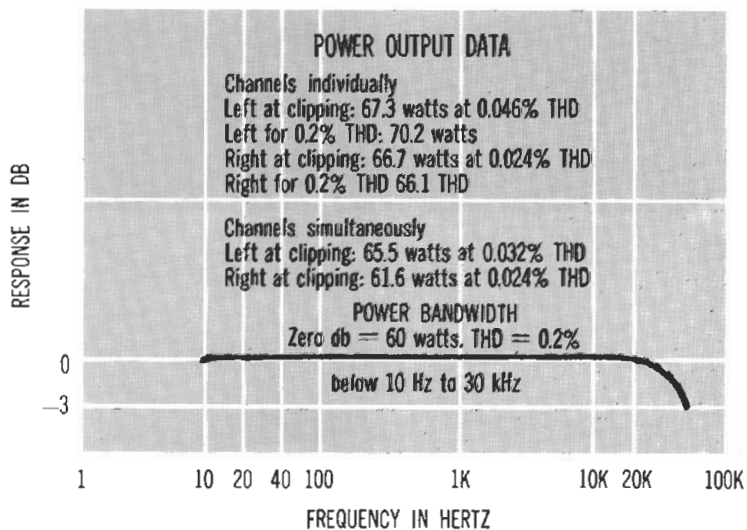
POWER OUTPUT DATA

Channels individually
Left at clipping: 67.3 watts at 0.046% THD
Left for 0.2% THD: 70.2 watts
Right at clipping: 66.7 watts at 0.024% THD
Right for 0.2% THD 66.1 THD

Channels simultaneously
Left at clipping: 65.5 watts at 0.032% THD
Right at clipping: 61.6 watts at 0.024% THD

POWER BANDWIDTH
Zero db = 60 watts. THD = 0.2%

below 10 Hz to 30 kHz

RESPONSE IN DB

0
−3

1 10 20 40 100 1K 10K 20K 100K

FREQUENCY IN HERTZ